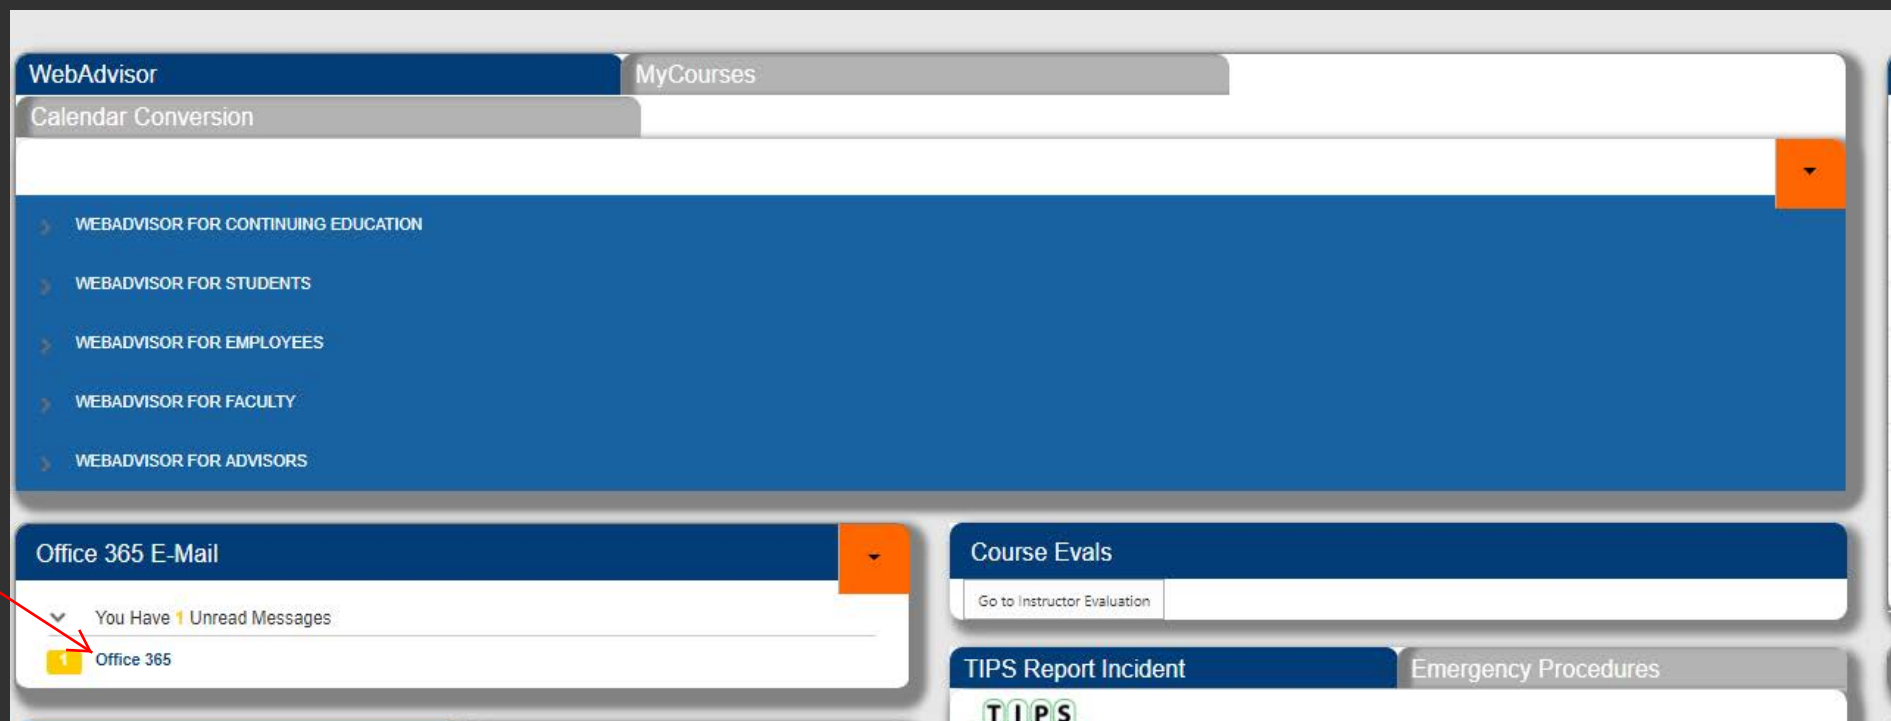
WebAdvisor

MyCourses

Calendar Conversion

WEBADVISOR FOR CONTINUING EDUCATION

WEBADVISOR FOR STUDENTS

WEBADVISOR FOR EMPLOYEES

WEBADVISOR FOR FACULTY

WEBADVISOR FOR ADVISORS

Office 365 E-Mail

You Have 1 Unread Messages

1 Office 365

Course Evals

Go to Instructor Evaluation

TIPS Report Incident

Emergency Procedures

TIPS